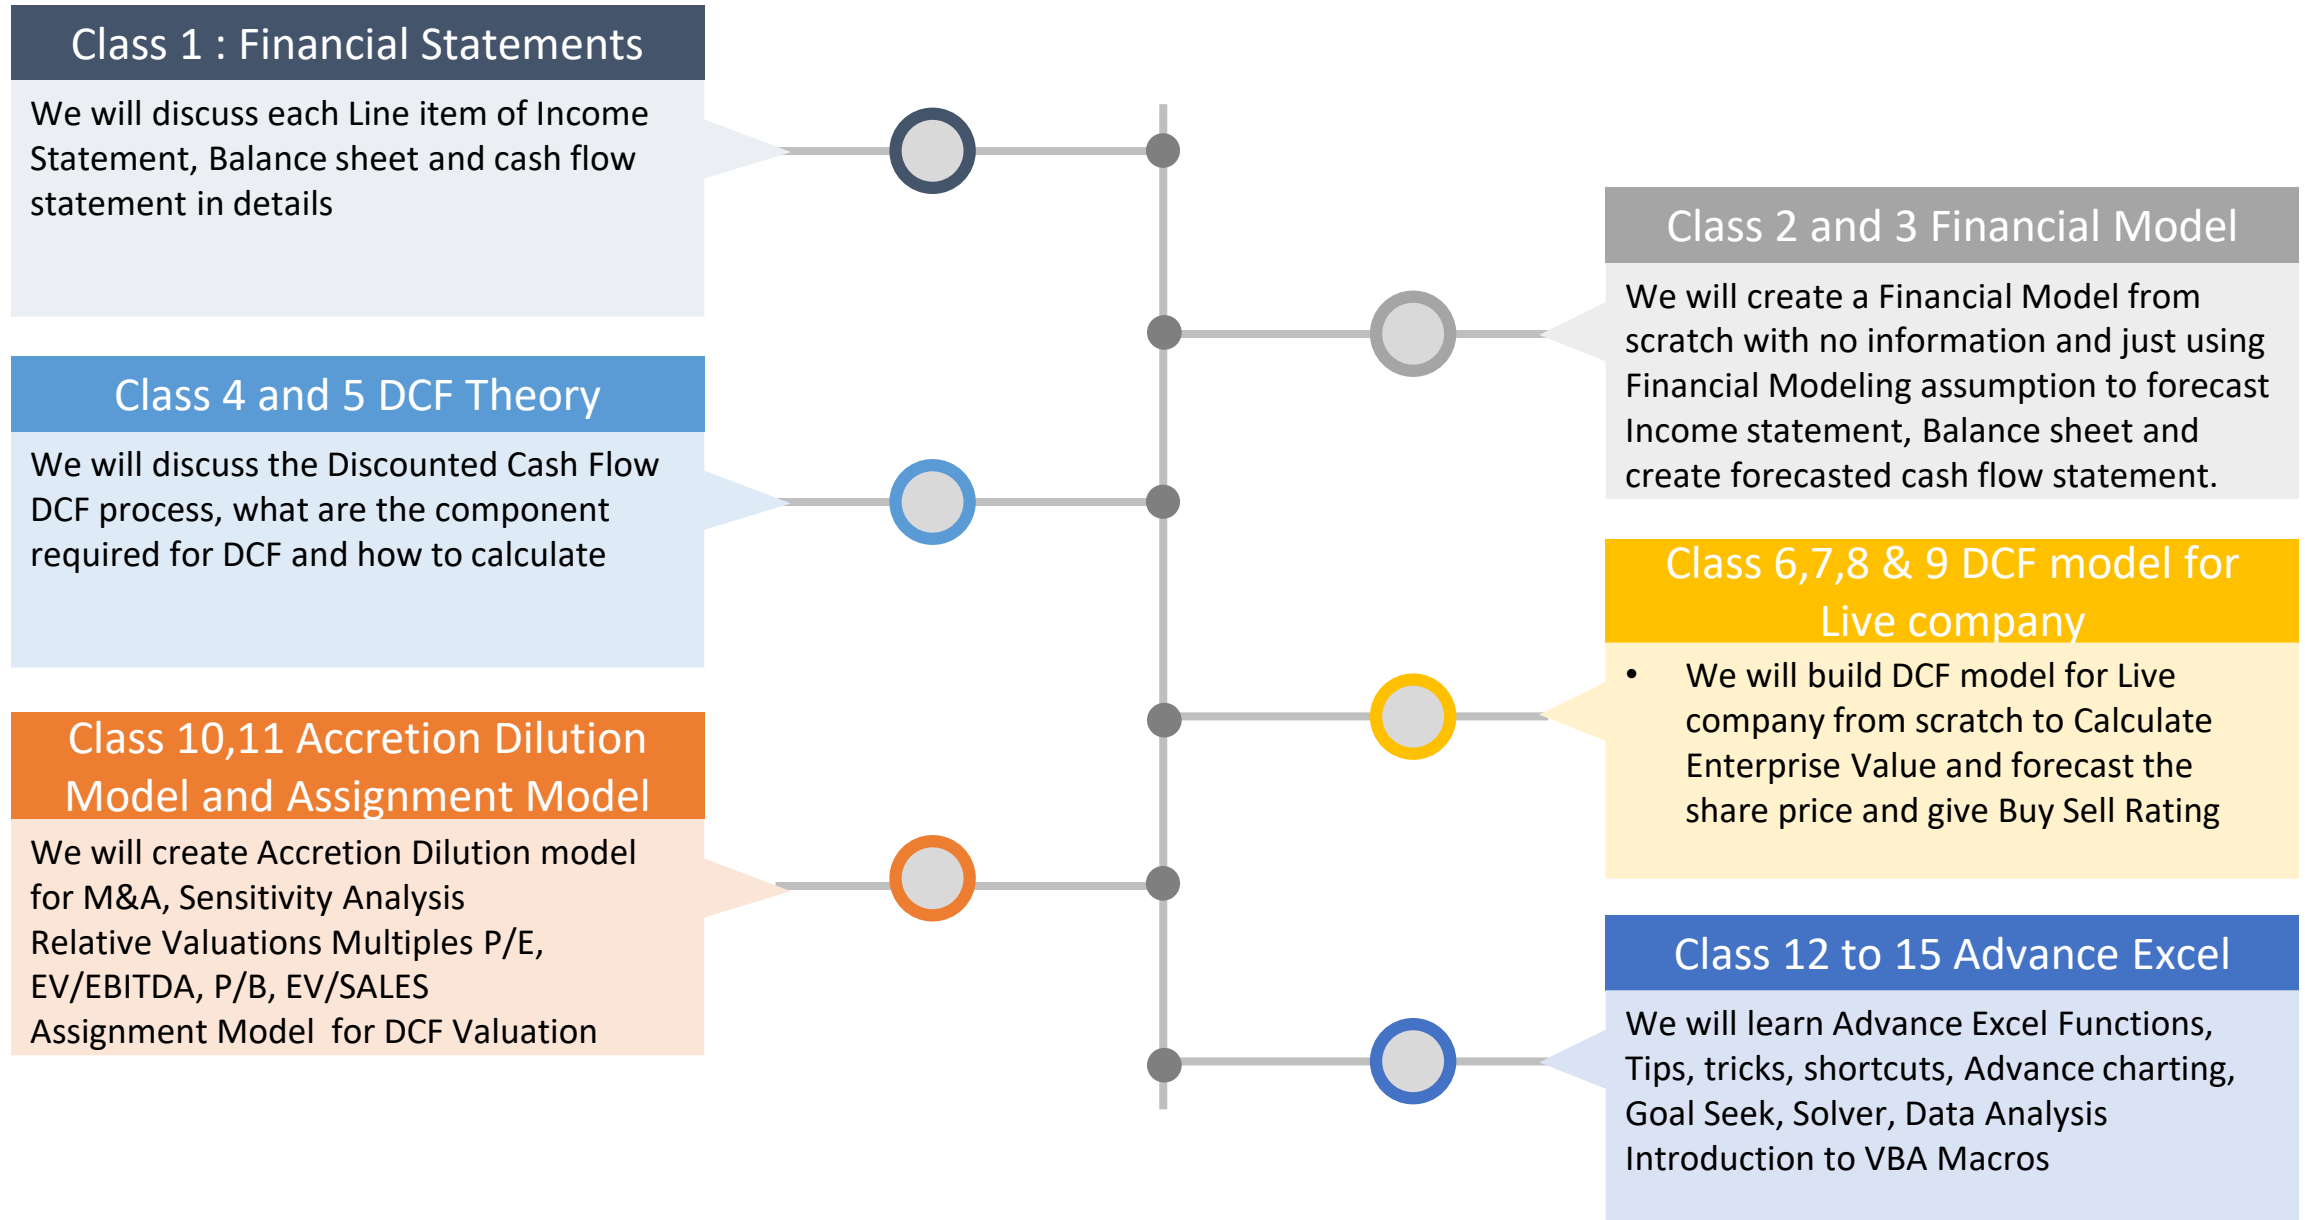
Class 1 : Financial Statements

We will discuss each Line item of Income Statement, Balance sheet and cash flow statement in details

Class 2 and 3 Financial Model

We will create a Financial Model from scratch with no information and just using Financial Modeling assumption to forecast Income statement, Balance sheet and create forecasted cash flow statement.

Class 4 and 5 DCF Theory

We will discuss the Discounted Cash Flow DCF process, what are the component required for DCF and how to calculate

Class 6,7,8 & 9 DCF model for Live company

• We will build DCF model for Live company from scratch to Calculate Enterprise Value and forecast the share price and give Buy Sell Rating

Class 10,11 Accretion Dilution Model and Assignment Model

We will create Accretion Dilution model for M&A, Sensitivity Analysis
Relative Valuations Multiples P/E, EV/EBITDA, P/B, EV/SALES
Assignment Model for DCF Valuation

Class 12 to 15 Advance Excel

We will learn Advance Excel Functions, Tips, tricks, shortcuts, Advance charting, Goal Seek, Solver, Data Analysis
Introduction to VBA Macros